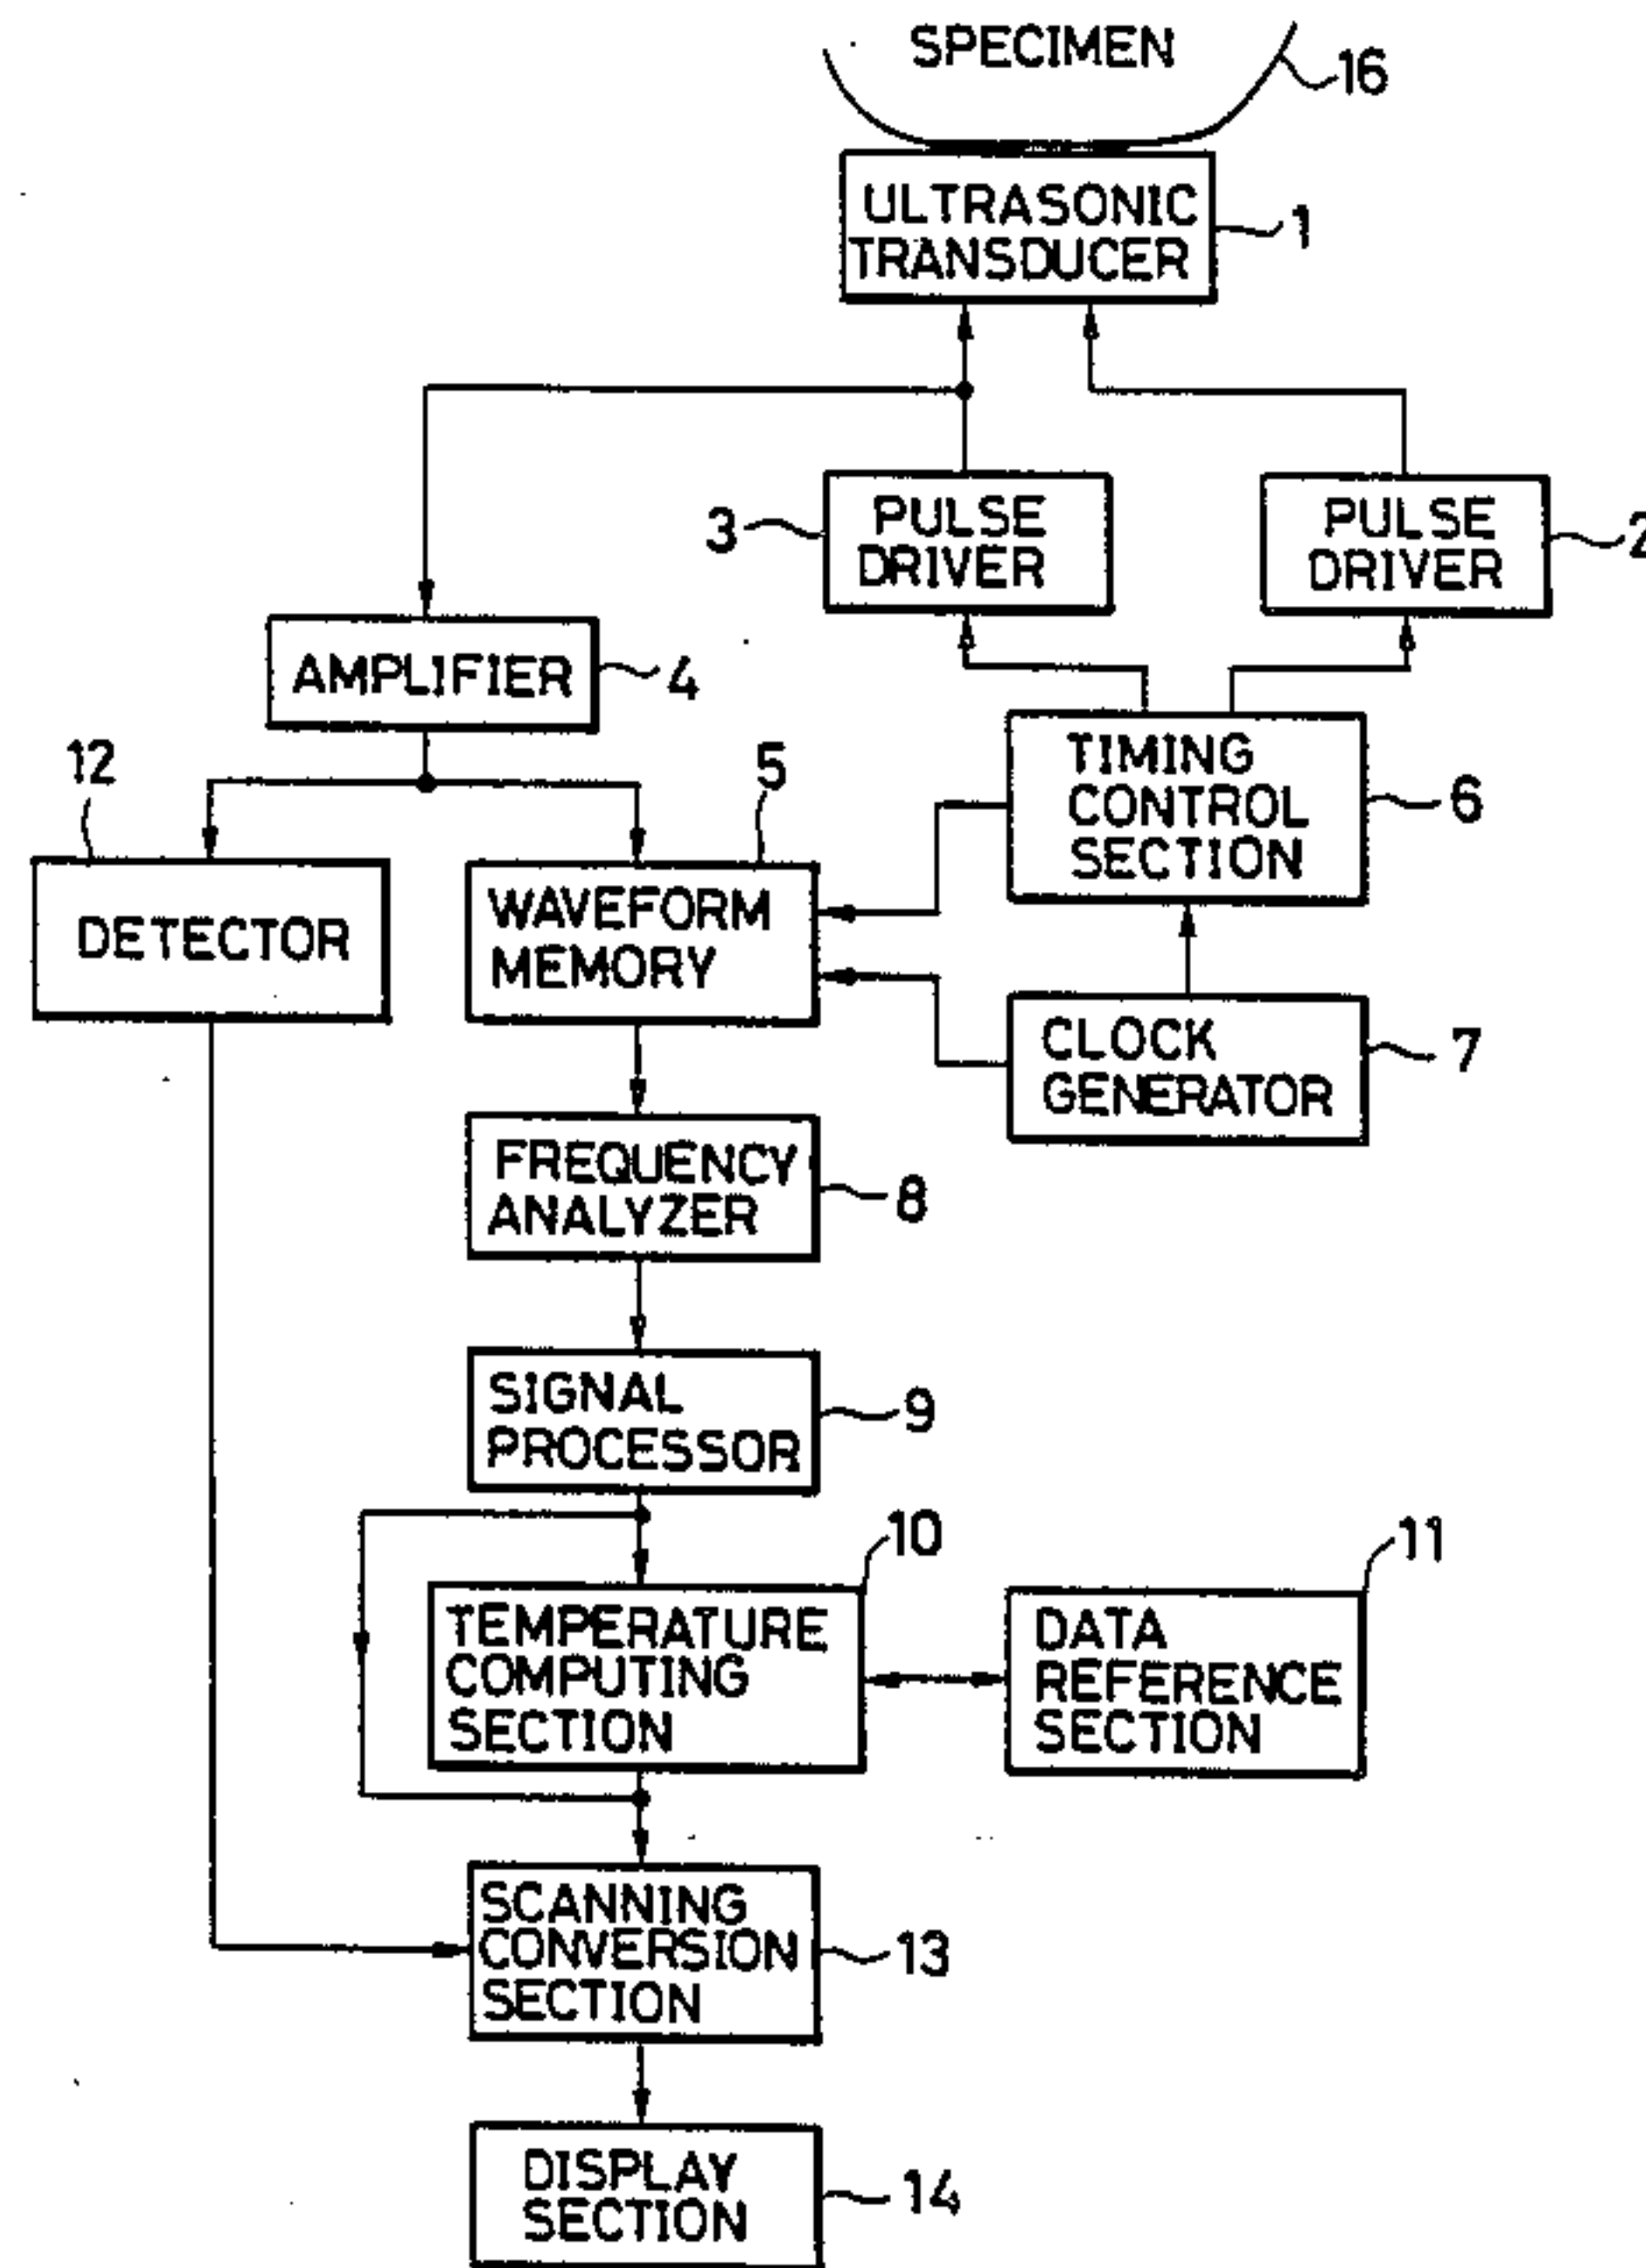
SPECIMEN
16
ULTRASONIC TRANSDUCER
1
3
PULSE DRIVER
PULSE DRIVER
2
AMPLIFIER
4
TIMING CONTROL SECTION
6
12
5
DETECTOR
WAVEFORM MEMORY
CLOCK GENERATOR
7
FREQUENCY ANALYZER
8
SIGNAL PROCESSOR
9
10
11
TEMPERATURE COMPUTING SECTION
DATA REFERENCE SECTION
SCANNING CONVERSION SECTION
13
DISPLAY SECTION
14